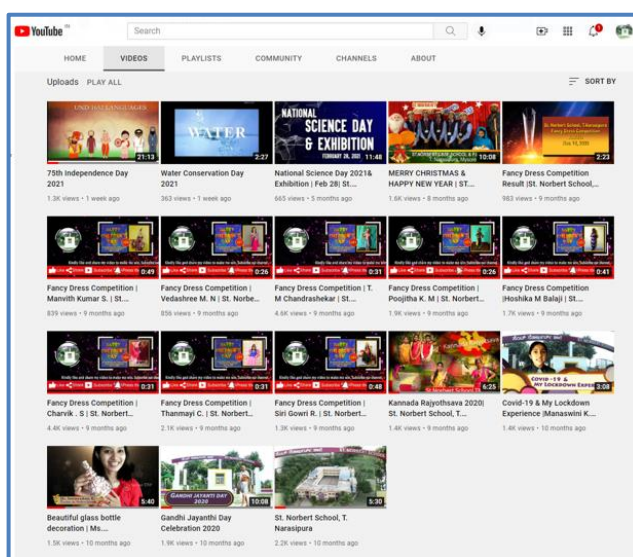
YouTube IN

Search

HOME VIDEOS PLAYLISTS COMMUNITY CHANNELS ABOUT

Uploads PLAY ALL

SORT BY

21:13
75th Independence Day 2021
1.3K views • 1 week ago

WATER
2:27
Water Conservation Day 2021
363 views • 1 week ago

NATIONAL SCIENCE DAY & EXHIBITION
11:48
National Science Day 2021& Exhibition | Feb 28| St...
665 views • 5 months ago

10:08
MERRY CHRISTMAS & HAPPY NEW YEAR | ST...
1.6K views • 8 months ago

2:23
Fancy Dress Competition Result |St. Norbert School,...
983 views • 9 months ago

0:49
Fancy Dress Competition | Manvith Kumar S. | St....
839 views • 9 months ago

0:26
Fancy Dress Competition | Vedashree M. N | St. Norbe...
856 views • 9 months ago

0:31
Fancy Dress Competition | T. M Chandrashekar | St....
4.6K views • 9 months ago

0:26
Fancy Dress Competition | Poojitha K. M | St. Norbert...
1.9K views • 9 months ago

0:41
Fancy Dress Competition |Hoshika M Balaji | St....
1.7K views • 9 months ago

0:31
Fancy Dress Competition | Charvik . S | St. Norbert...
4.4K views • 9 months ago

0:31
Fancy Dress Competition | Thanmayi C. | St. Norbert...
2.1K views • 9 months ago

0:48
Fancy Dress Competition | Siri Gowri R. | St. Norbert...
1.3K views • 9 months ago

6:25
Kannada Rajyothsava 2020| St. Norbert School, T....
1.4K views • 9 months ago

COVID-19 & MY LOCKDOWN EXPERIENCE
3:08
Covid-19 & My Lockdown Experience |Manaswini K....
1.4K views • 9 months ago

5:40
Beautiful glass bottle decoration | Ms....
1.5K views • 10 months ago

GANDHI JAYANTI DAY 2020
10:08
Gandhi Jayanthi Day Celebration 2020
1.9K views • 10 months ago

5:30
St. Norbert School, T. Narasipura
2.2K views • 10 months ago